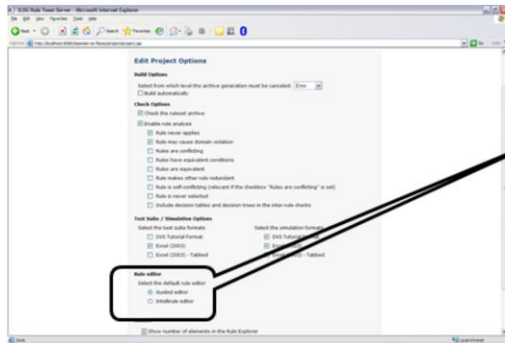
Edit Project Options

Build Options

Select from which level the archive generation must be canceled: Error

Build automatically

Check Options

Check the ruleset archive

Enable rule analysis

Rule never applies

Rule may cause domain violation

Rules are conflicting

Rules have equivalent conditions

Rules are equivalent

Rule makes other rule redundant

Rule is self-conflicting (relevant if the checkbox "Rules are conflicting" is set)

Rule is never selected

Include decision tables and decision trees in the inter-rule checks

Test Suite / Simulation Options

Select the test suite formats

DVS Tutorial Format

Excel (2003)

Excel (2003) - Tabbed

Select the simulation formats

DVS Tutorial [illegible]

Ex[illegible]

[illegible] (2003) - Tabbed

Rule editor

Select the default rule editor

Guided editor

IntelliRule editor

Show number of elements in the Rule Explorer

Done

Local intranet